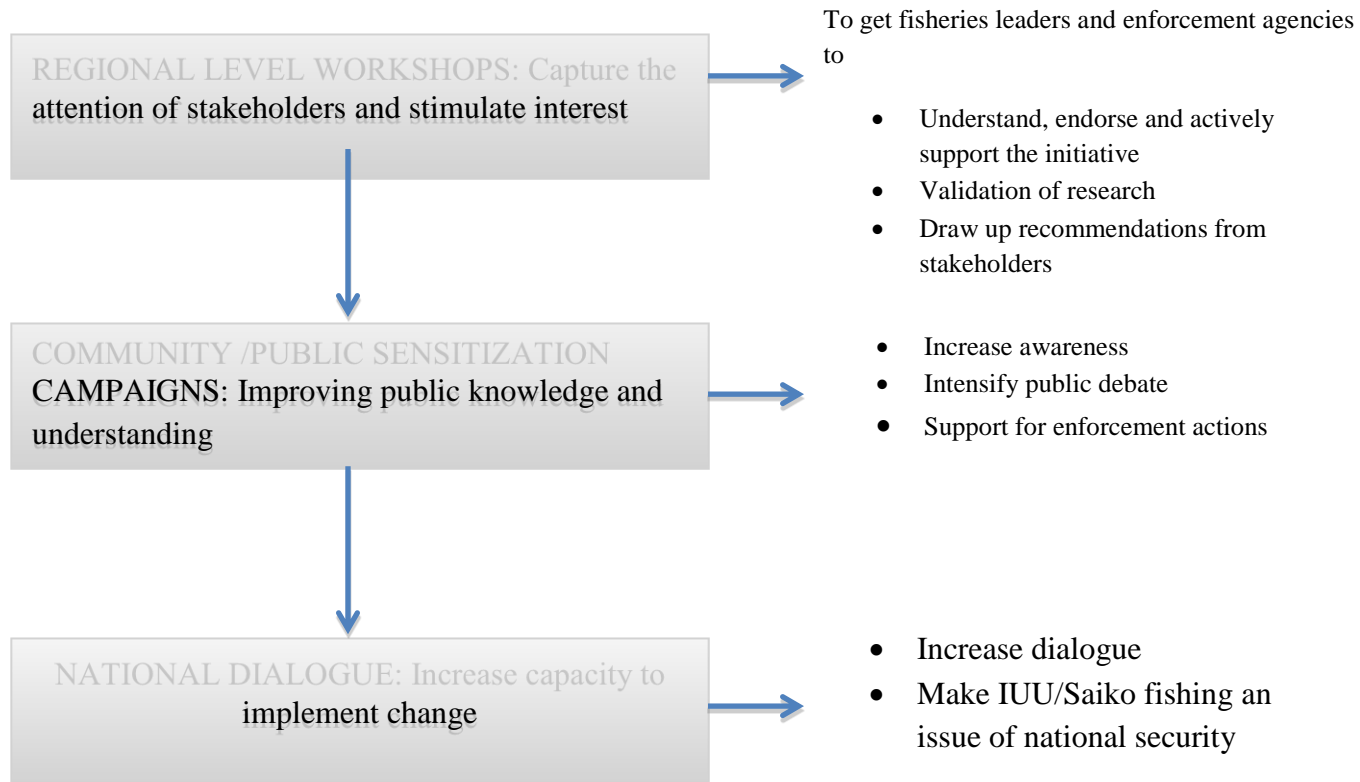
REGIONAL LEVEL WORKSHOPS: Capture the attention of stakeholders and stimulate interest

To get fisheries leaders and enforcement agencies to

- Understand, endorse and actively support the initiative
- Validation of research
- Draw up recommendations from stakeholders

COMMUNITY /PUBLIC SENSITIZATION CAMPAIGNS: Improving public knowledge and understanding

- Increase awareness
- Intensify public debate
- Support for enforcement actions

NATIONAL DIALOGUE: Increase capacity to implement change

- Increase dialogue
- Make IUU/Saiko fishing an issue of national security